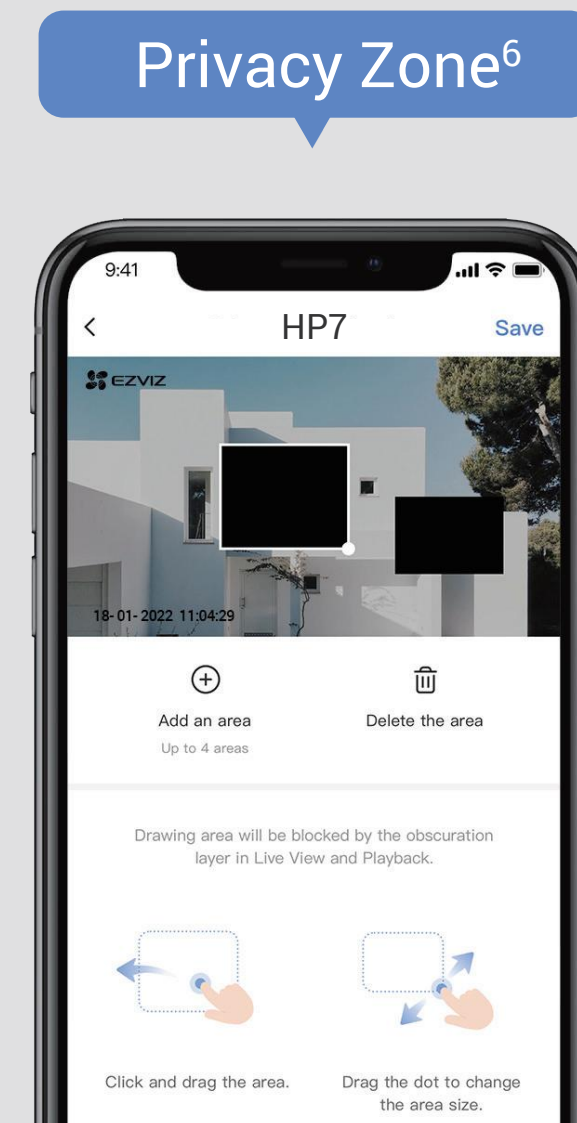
Privacy Zone$^6$

9:41

<

HP7

Save

EZVIZ

18-01-2022 11:04:29

Add an area

Up to 4 areas

Delete the area

Drawing area will be blocked by the obscuration layer in Live View and Playback.

Click and drag the area.

Drag the dot to change the area size.